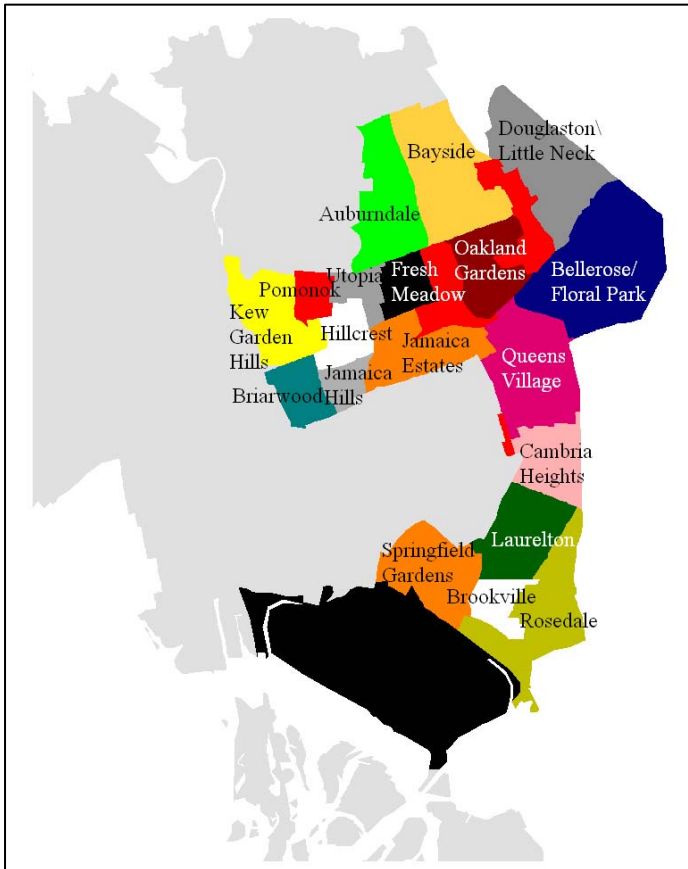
Douglaston\ Little Neck

Bayside

Auburndale

Oakland Gardens

Fresh Meadow

Utopia

Bellerose/ Floral Park

Pomonok

Kew Garden Hills

Hillcrest

Jamaica Estates

Queens Village

Jamaica Hills

Briarwood

Cambria Heights

Laurelton

Springfield Gardens

Brookville

Rosedale